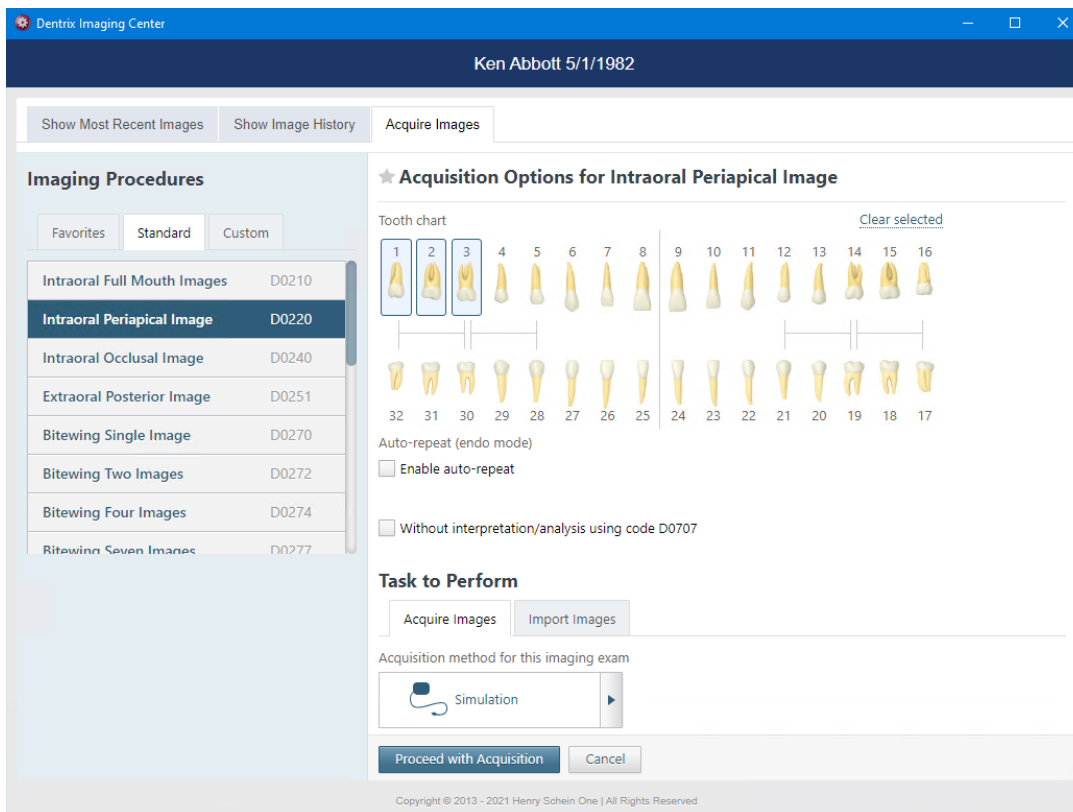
Dentrix Imaging Center

Ken Abbott 5/1/1982

Show Most Recent Images | Show Image History | Acquire Images

Imaging Procedures

Favorites | Standard | Custom

| | |
|---|---|
| Intraoral Full Mouth Images | D0210 |
| Intraoral Periapical Image | D0220 |
| Intraoral Occlusal Image | D0240 |
| Extraoral Posterior Image | D0251 |
| Bitewing Single Image | D0270 |
| Bitewing Two Images | D0272 |
| Bitewing Four Images | D0274 |
| Bitewing Seven Images | D0277 |

Acquisition Options for Intraoral Periapical Image

Tooth chart

Clear selected

1 2 3 4 5 6 7 8 9 10 11 12 13 14 15 16

32 31 30 29 28 27 26 25 24 23 22 21 20 19 18 17

Auto-repeat (endo mode)

Enable auto-repeat

Without interpretation/analysis using code D0707

Task to Perform

Acquire Images | Import Images

Acquisition method for this imaging exam

Simulation

Proceed with Acquisition

Cancel

Copyright © 2013 - 2021 Henry Schein One | All Rights Reserved